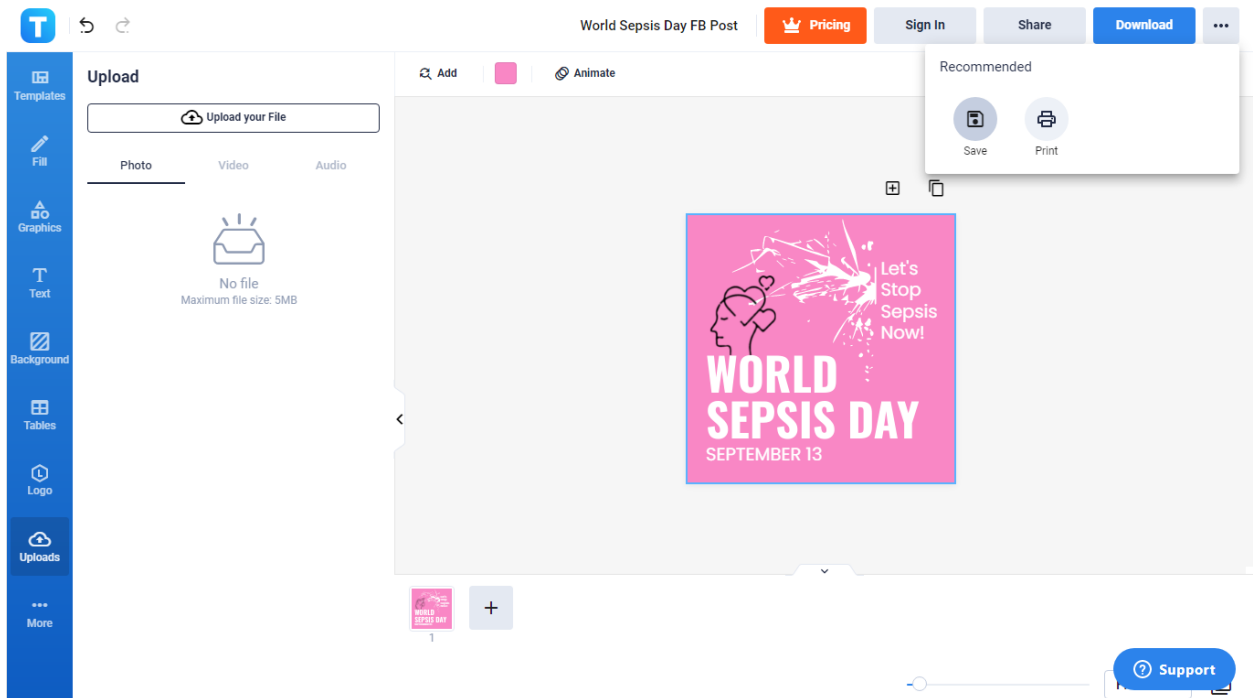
T

World Sepsis Day FB Post

Pricing

Sign In

Share

Download

Recommended

Save

Print

Templates

Fill

Graphics

Text

Background

Tables

Logo

Uploads

More

Upload

Upload your File

Photo

Video

Audio

No file

Maximum file size: 5MB

Add

Animate

Let's Stop Sepsis Now!

WORLD SEPSIS DAY

SEPTEMBER 13

1

Support